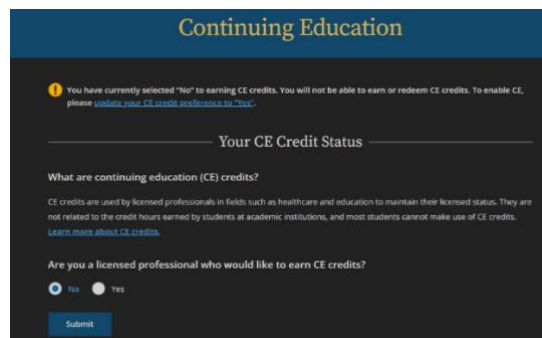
Continuing Education

You have currently selected "No" to earning CE credits. You will not be able to earn or redeem CE credits. To enable CE, please update your CE credit preference to "Yes".

Your CE Credit Status

What are continuing education (CE) credits?

CE credits are used by licensed professionals in fields such as healthcare and education to maintain their licensed status. They are not related to the credit hours earned by students at academic institutions, and most students cannot make use of CE credits. Learn more about CE credits.

Are you a licensed professional who would like to earn CE credits?

No Yes

Submit